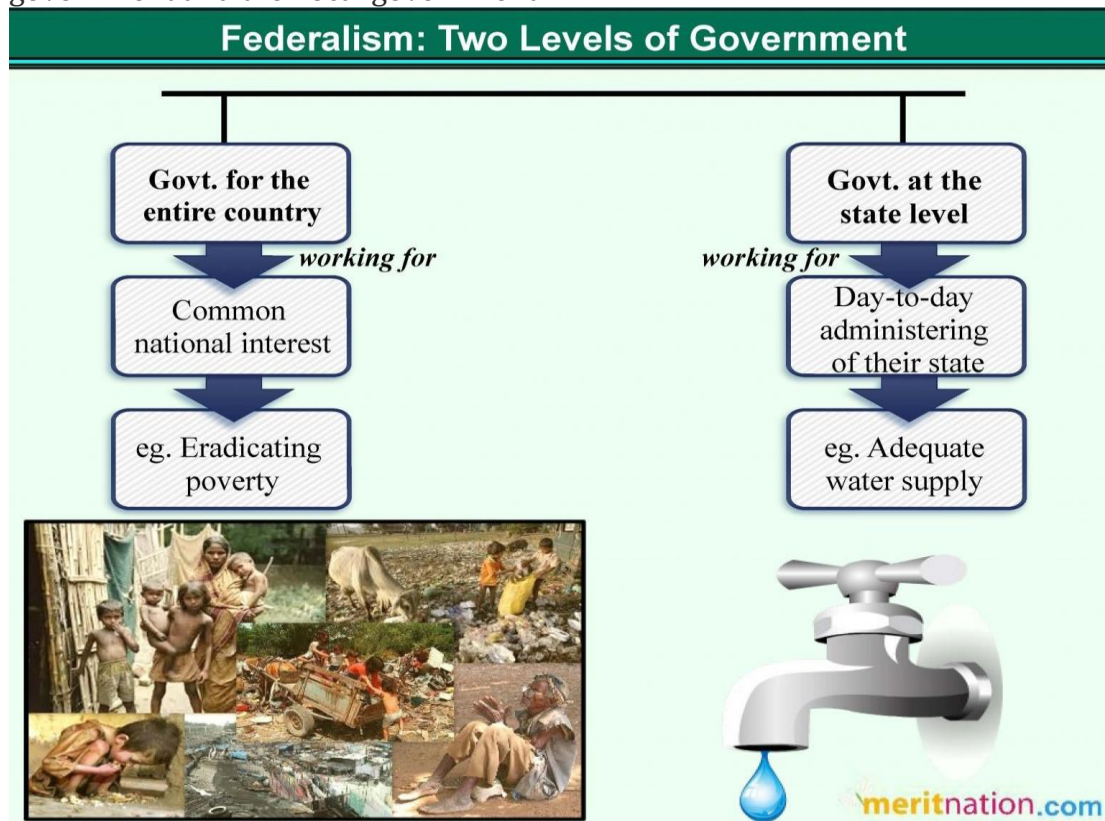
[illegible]

Federalism: Two Levels of Government

Govt. for the entire country

working for

Common national interest

eg. Eradicating poverty

Govt. at the state level

working for

Day-to-day administering of their state

eg. Adequate water supply

meritnation.com